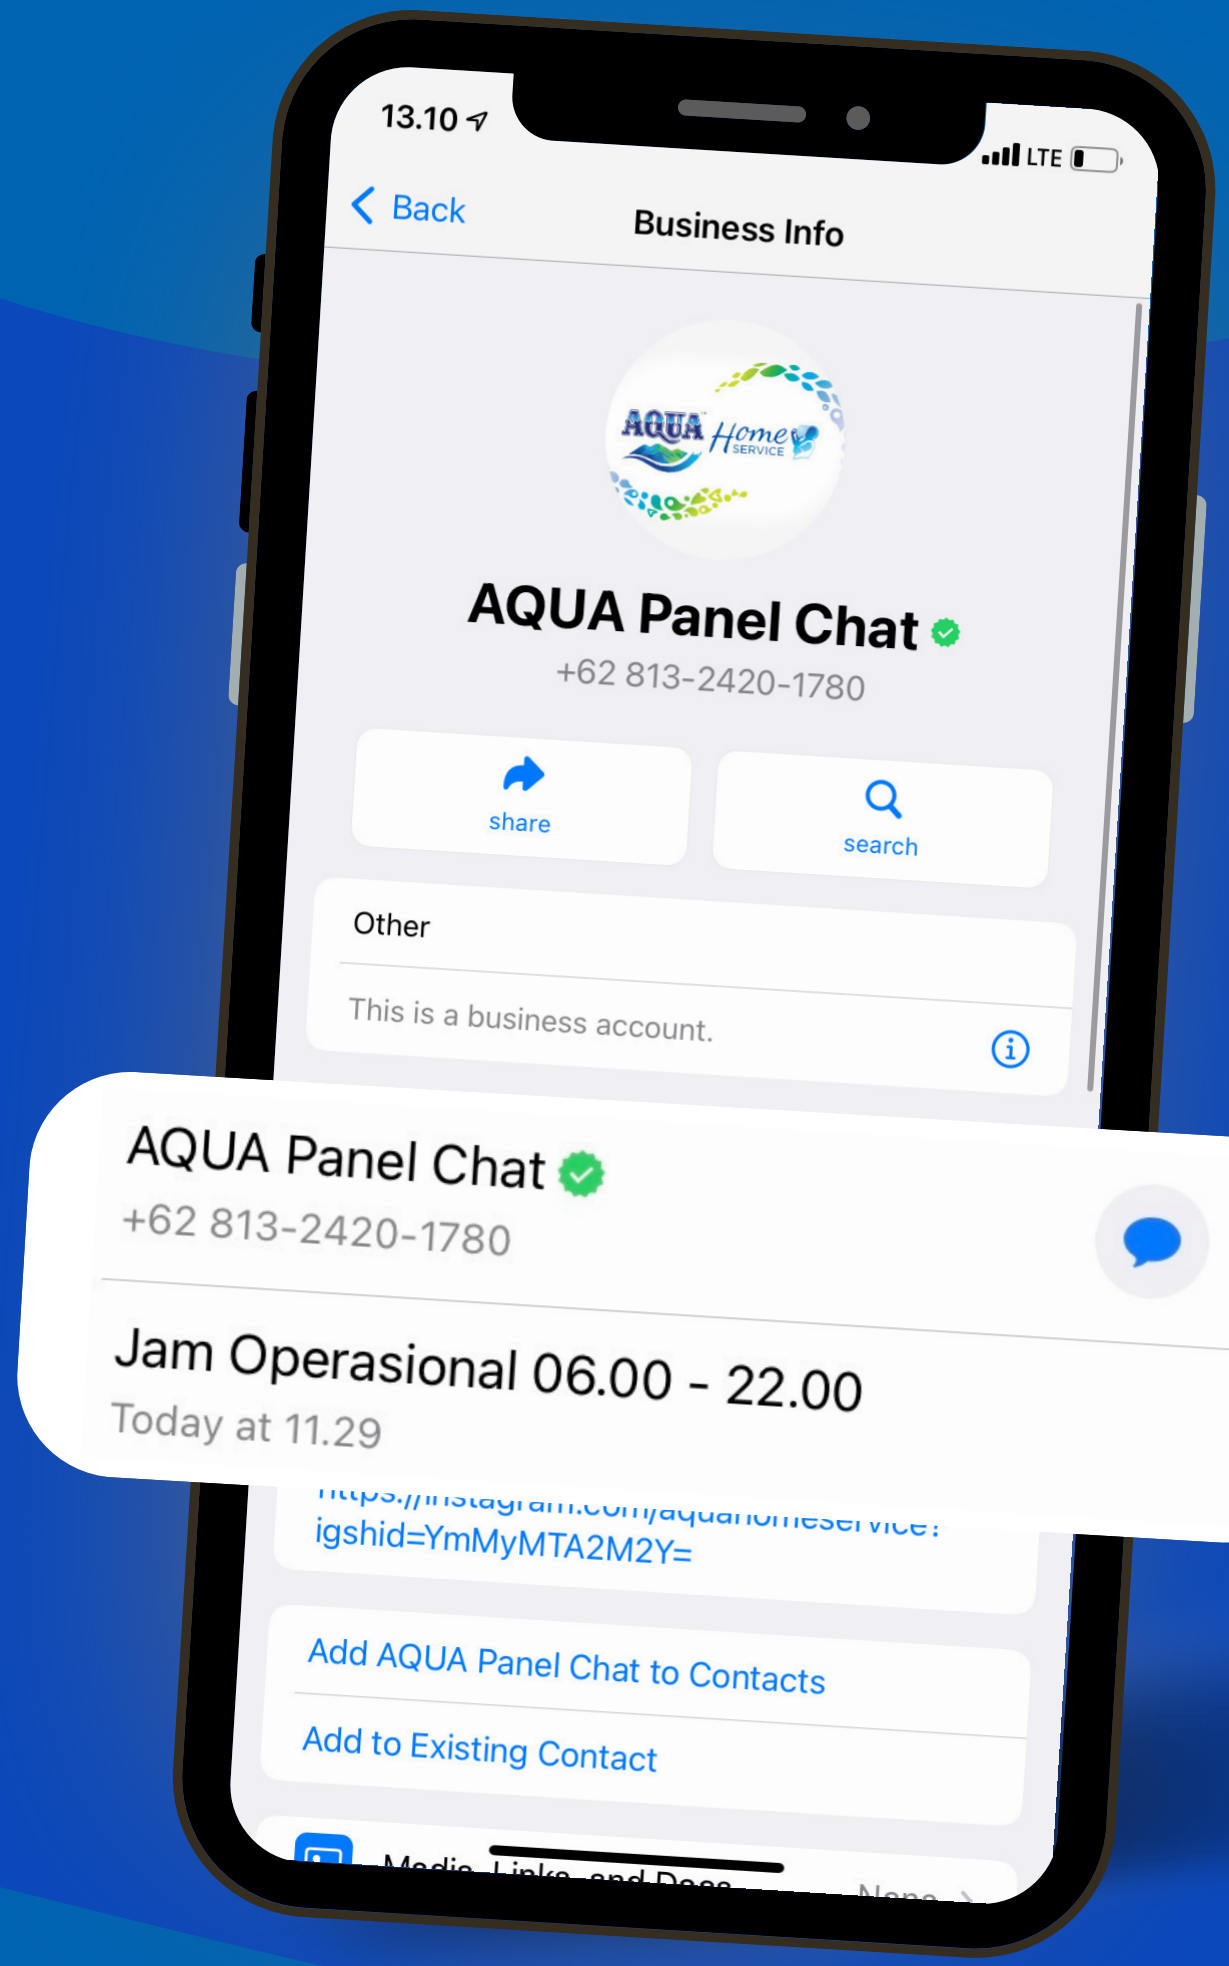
13.10

LTE

Back

Business Info

AQUA Home SERVICE

AQUA Panel Chat

+62 813-2420-1780

share

search

Other

This is a business account.

AQUA Panel Chat

+62 813-2420-1780

Jam Operasional 06.00 - 22.00

Today at 11.29

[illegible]instagram.com/aquahomeservice?igshid=YmMyMTA2M2Y=

Add AQUA Panel Chat to Contacts

Add to Existing Contact

Media, Links, and Docs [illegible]